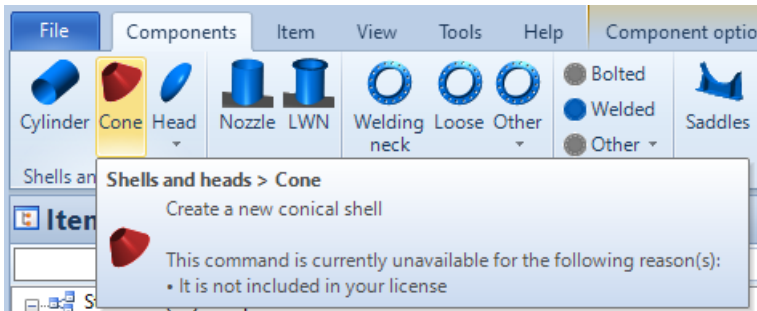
File Components Item View Tools Help Component optio

Cylinder Cone Head Nozzle LWN Welding neck Loose Other Bolted Welded Other Saddles

Shells an

Item

S

Shells and heads > Cone

Create a new conical shell

This command is currently unavailable for the following reason(s):
• It is not included in your license